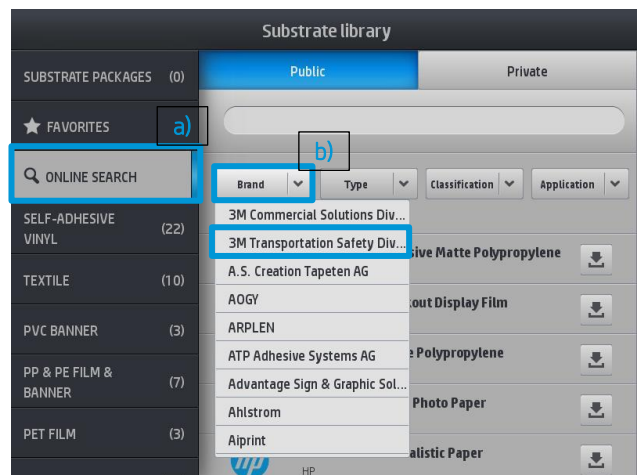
Substrate library

SUBSTRATE PACKAGES (0)

FAVORITES

a)

ONLINE SEARCH

SELF-ADHESIVE VINYL (22)

TEXTILE (10)

PVC BANNER (3)

PP & PE FILM & BANNER (7)

PET FILM (3)

Public

Private

b)

Brand

Type

Classification

Application

3M Commercial Solutions Div...

3M Transportation Safety Div...

A.S. Creation Tapeten AG

AOGY

ARPLEN

ATP Adhesive Systems AG

Advantage Sign & Graphic Sol...

Ahlstrom

Aiprint

sive Matte Polypropylene

kout Display Film

e Polypropylene

Photo Paper

alistic Paper

HP